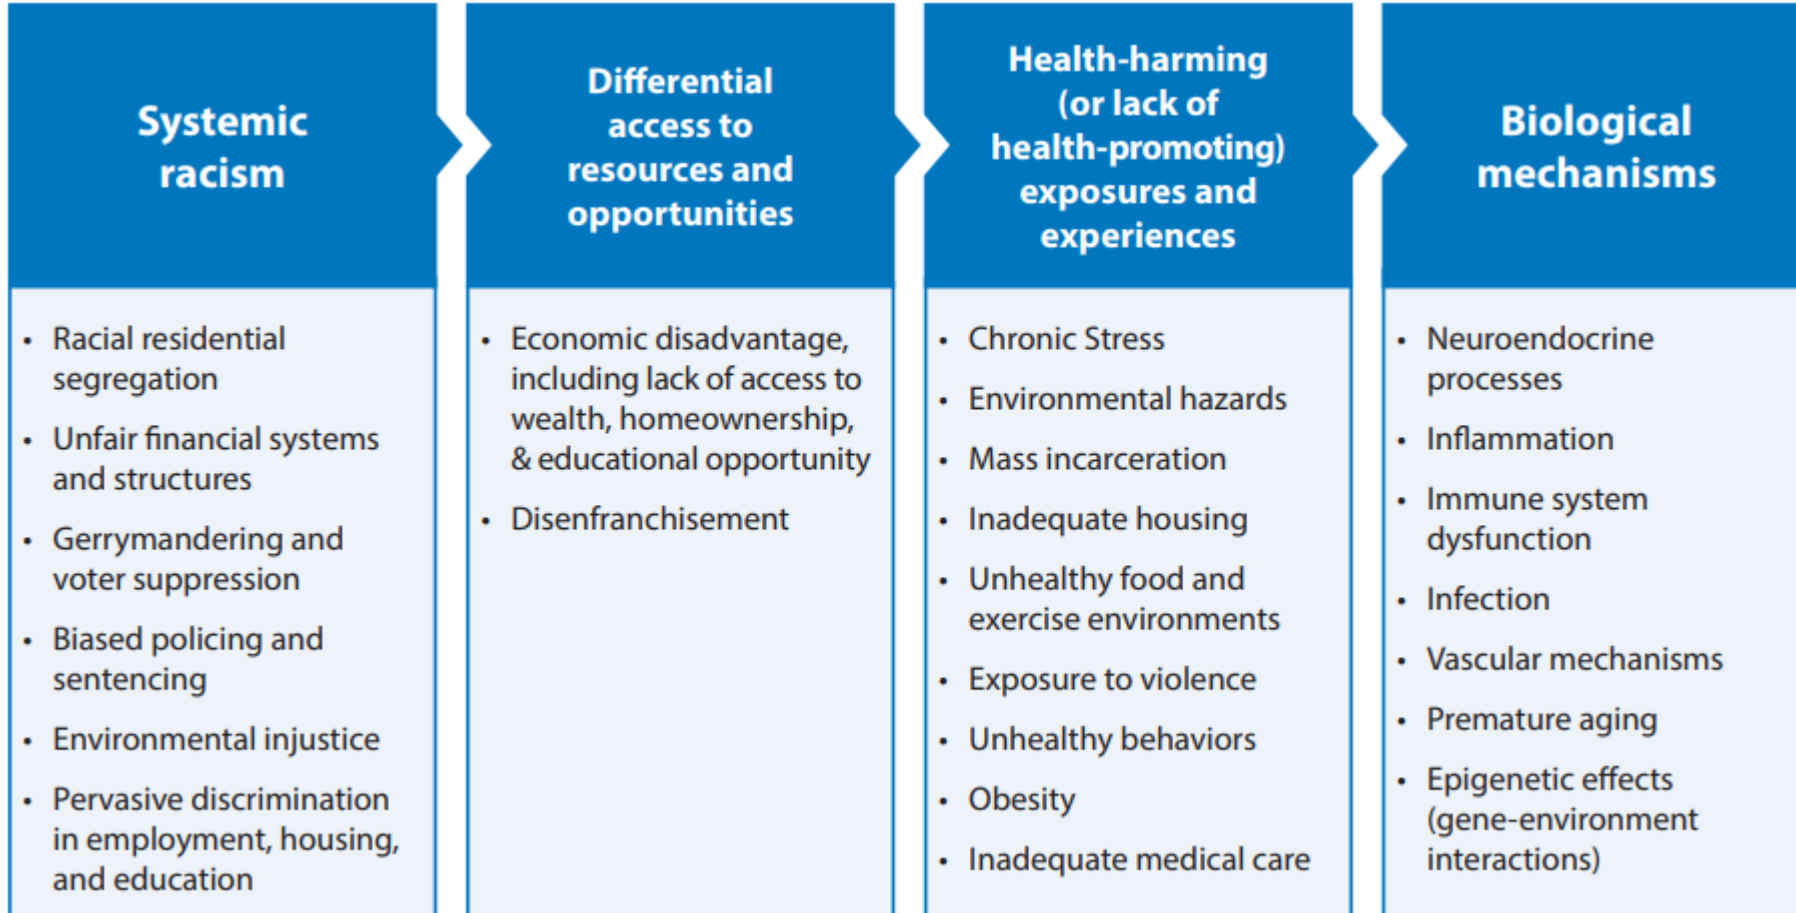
Systemic racism

- Racial residential segregation
- Unfair financial systems and structures
- Gerrymandering and voter suppression
- Biased policing and sentencing
- Environmental injustice
- Pervasive discrimination in employment, housing, and education

Differential access to resources and opportunities

- Economic disadvantage, including lack of access to wealth, homeownership, & educational opportunity
- Disenfranchisement

Health-harming (or lack of health-promoting) exposures and experiences

- Chronic Stress
- Environmental hazards
- Mass incarceration
- Inadequate housing
- Unhealthy food and exercise environments
- Exposure to violence
- Unhealthy behaviors
- Obesity
- Inadequate medical care

Biological mechanisms

- Neuroendocrine processes
- Inflammation
- Immune system dysfunction
- Infection
- Vascular mechanisms
- Premature aging
- Epigenetic effects (gene-environment interactions)